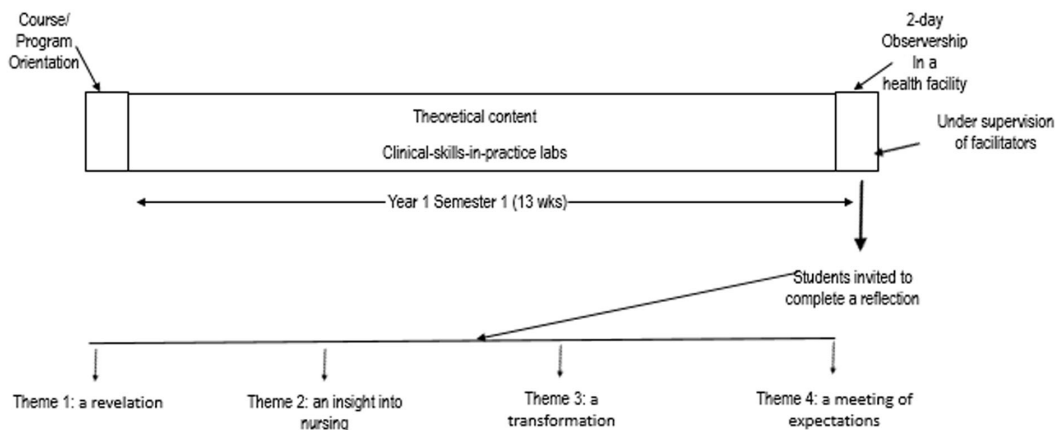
Course/ Program Orientation

2-day Observership In a health facility

Theoretical content

Clinical-skills-in-practice labs

Under supervision of facilitators

Year 1 Semester 1 (13 wks)

Students invited to complete a reflection

Theme 1: a revelation

Theme 2: an insight into nursing

Theme 3: a transformation

Theme 4: a meeting of expectations